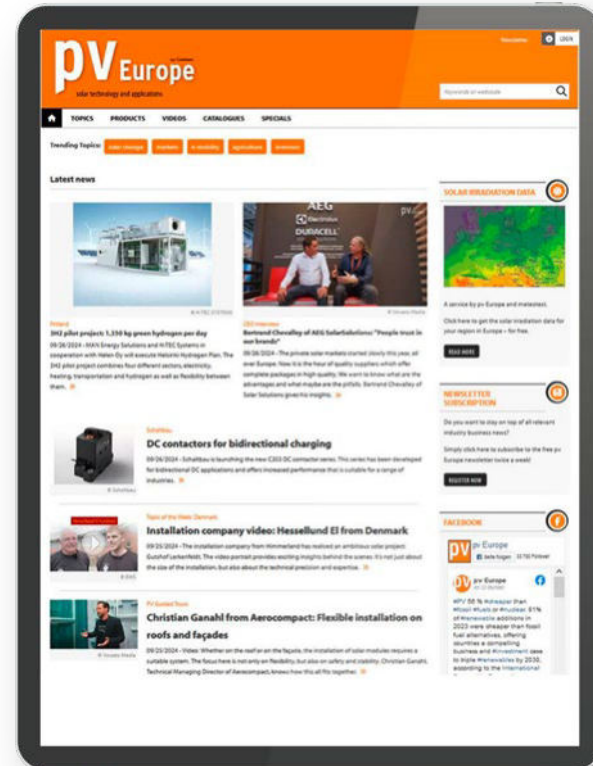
pv Europe
solar technology and applications

Newsletter LOGIN

Keyword or website

TOPICS PRODUCTS VIDEOS CATALOGUES SPECIALS

Trending Topics: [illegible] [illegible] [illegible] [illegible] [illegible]

Latest news

© H-TEC SYSTEMS

Finland

3H2 pilot projects: 1,350 kg green hydrogen per day

09/26/2024 - MAN Energy Solutions and H-TEC Systems in cooperation with Helen Oy will execute Helsinki Hydrogen Plan. The 3H2 pilot project combines four different sectors, electricity, heating, transportation and hydrogen as well as flexibility between them.

AEG Electrolux DURACELL pv

© Vincent Media

CEO Interview

Bertrand Chevalley of AEG SolarSolutions: "People trust in our brands"

09/26/2024 - The private solar markets started slowly this year, all over Europe. How it is the hour of quality suppliers which offer complete packages in high quality. We want to know what are the advantages and what maybe are the pitfalls. Bertrand Chevalley of Solar Solutions gives his insights.

© Schaltbau

Schaltbau

DC contactors for bidirectional charging

09/26/2024 - Schaltbau is launching the new C203 DC contactor series. This series has been developed for bidirectional DC applications and offers increased performance that is suitable for a range of industries.

© EHS

Topic of the Week: Denmark

Installation company video: Hessellund El from Denmark

09/25/2024 - The installation company from Himmerland has realised an ambitious solar project: Gutshof Lerkenfeldt. The video portrait provides exciting insights behind the scenes: It's not just about the size of the installation, but also about the technical precision and expertise.

© Vincent Media

PV Guided Tour

Christian Ganahl from Aerocompact: Flexible installation on roofs and façades

09/25/2024 - Video: Whether on the roof or on the façade, the installation of solar modules requires a suitable system. The focus here is not only on flexibility, but also on safety and stability. Christian Ganahl, Technical Managing Director of Aerocompact, knows how this all fits together.

SOLAR IRRADIATION DATA

A service by pv Europe and meteotest.

Click here to get the solar irradiation data for your region in Europe – for free.

READ MORE

NEWSLETTER SUBSCRIPTION

Do you want to stay on top of all relevant industry business news?

Simply click here to subscribe to the free pv Europe newsletter twice a week!

REGISTER NOW

FACEBOOK

pv Europe

Seite folgen 12.700 Follower

pv Europe

#PV 56 % #cheaper than #fossil #fuels or #nuclear. 81% of #renewable additions in 2023 were cheaper than fossil fuel alternatives, offering countries a compelling business and #investment case to triple #renewables by 2030, according to the International